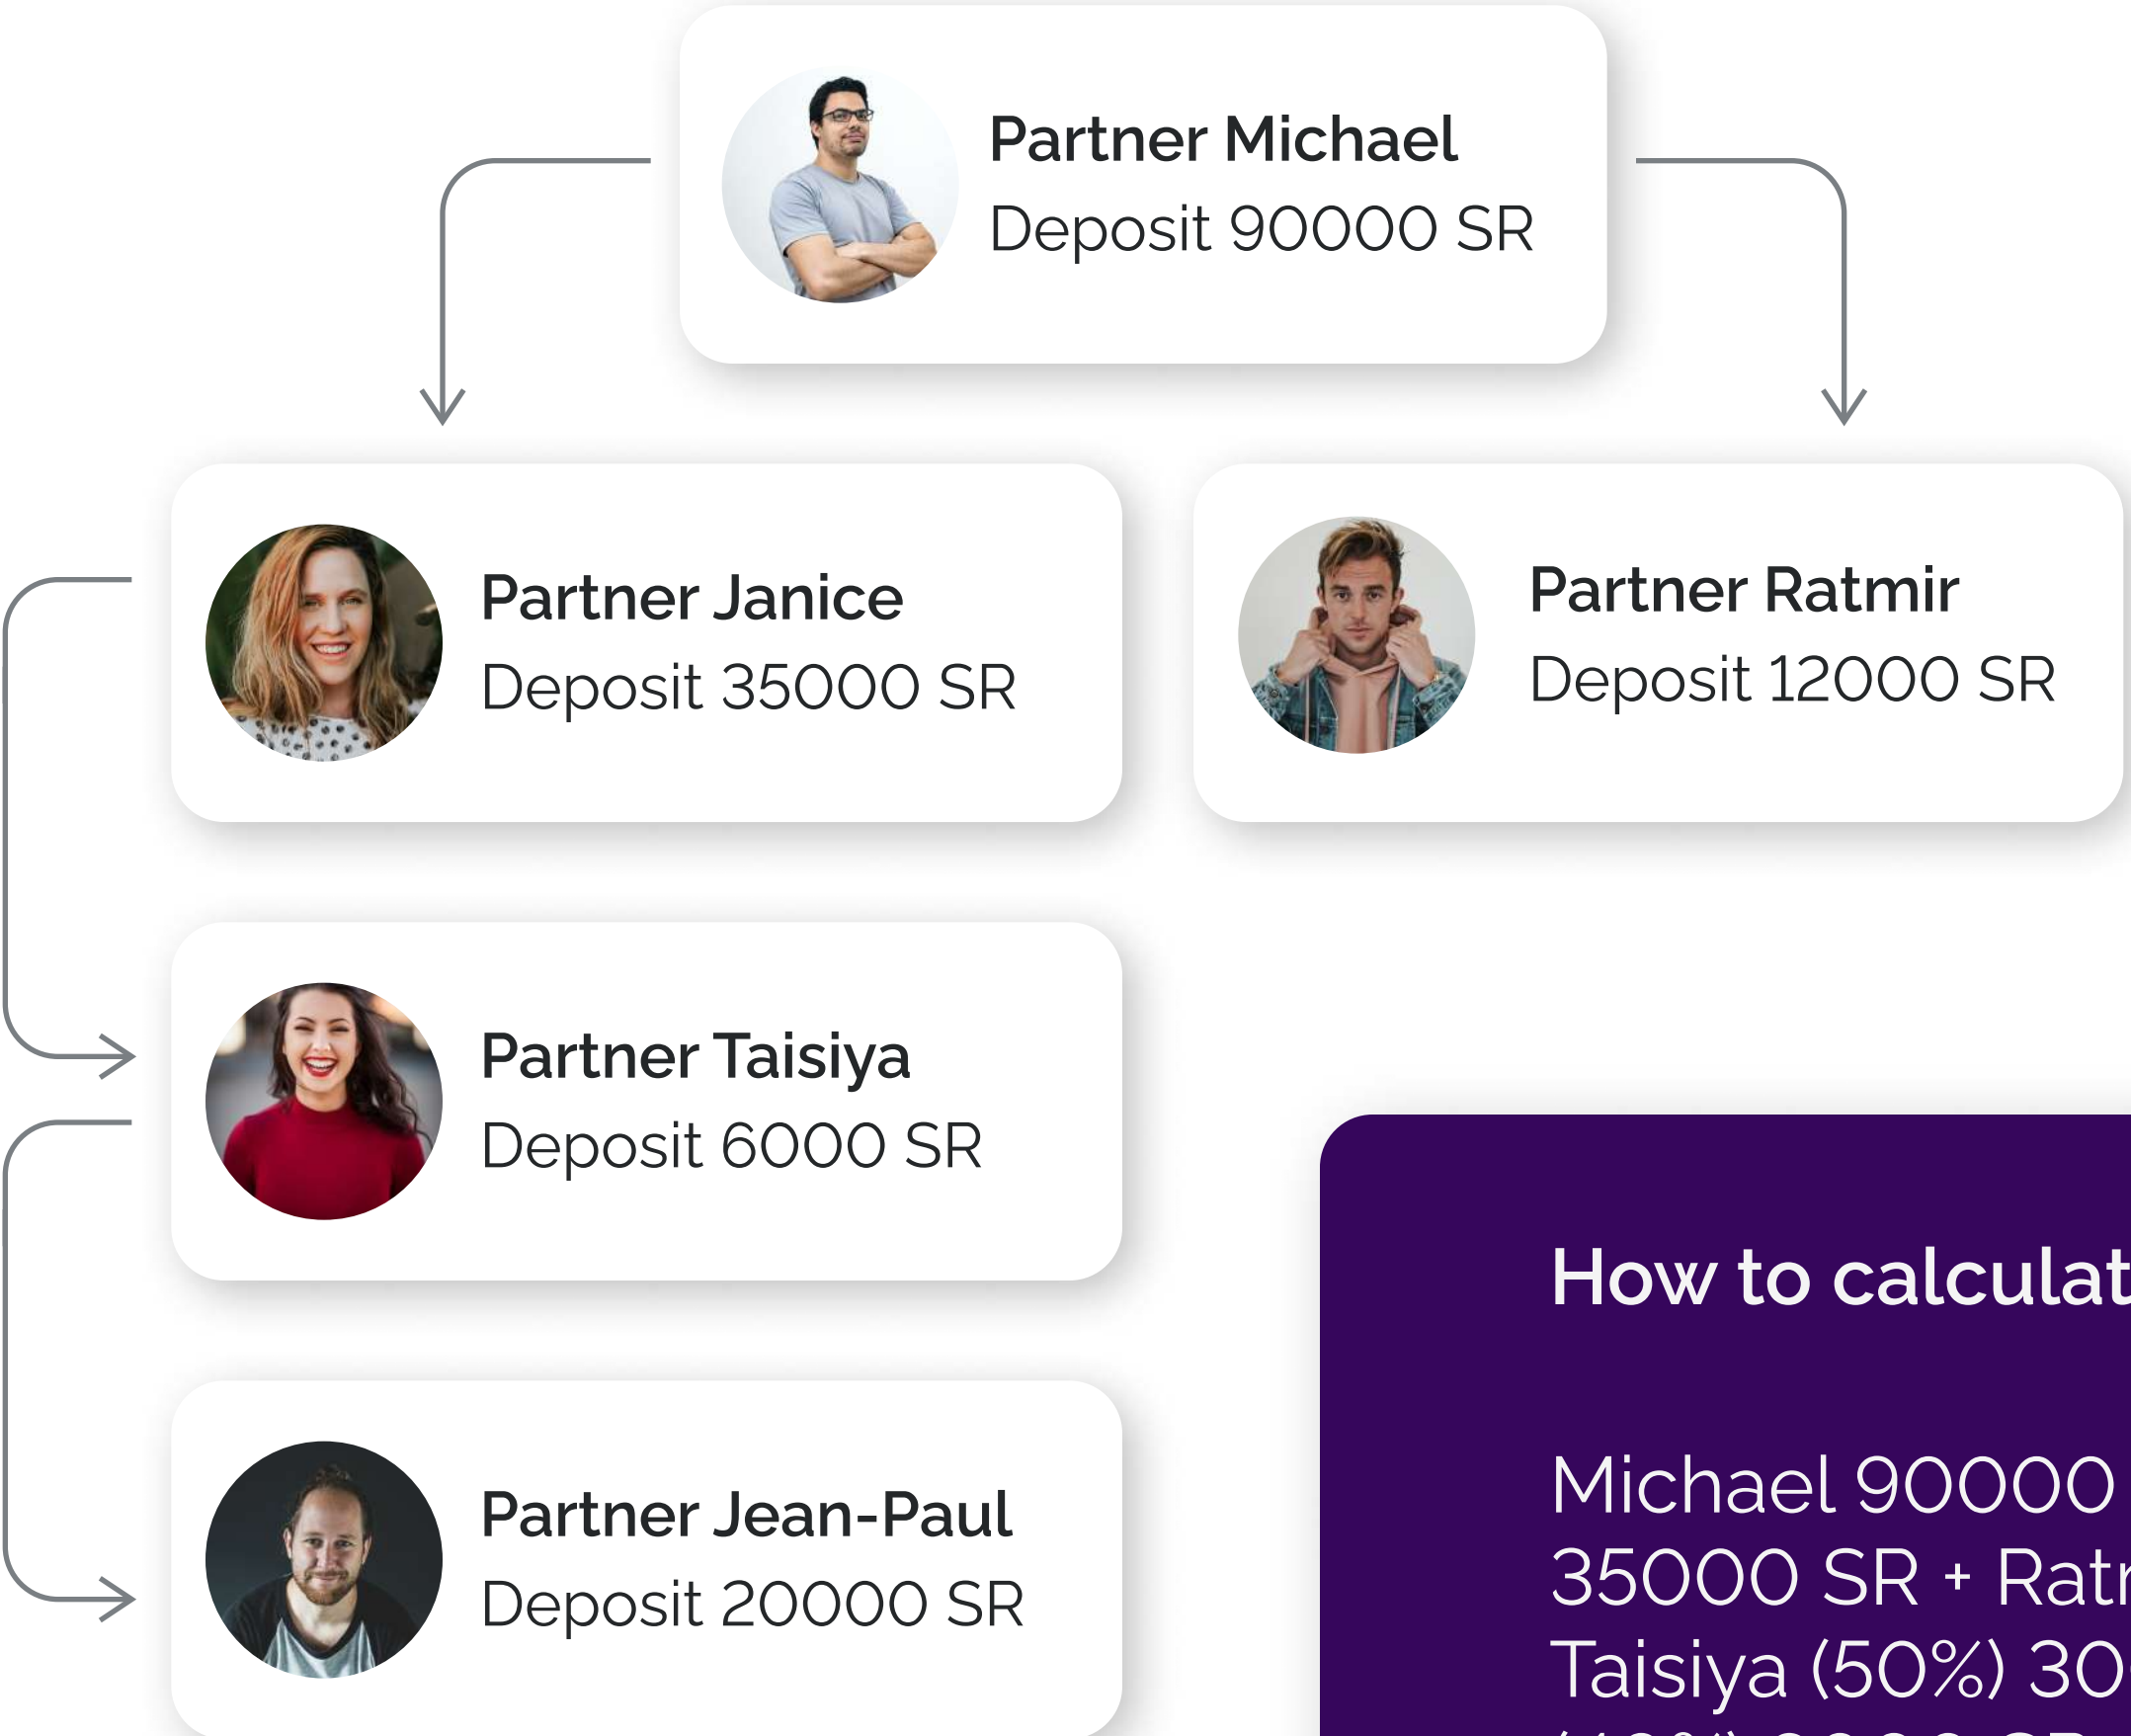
Partner Michael
Deposit 90000 SR

Partner Janice
Deposit 35000 SR

Partner Ratmir
Deposit 12000 SR

Partner Taisiya
Deposit 6000 SR

Partner Jean-Paul
Deposit 20000 SR

How to calculat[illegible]

Michael 90000 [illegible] 35000 SR + Ratr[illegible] Taisiya (50%) 30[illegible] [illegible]